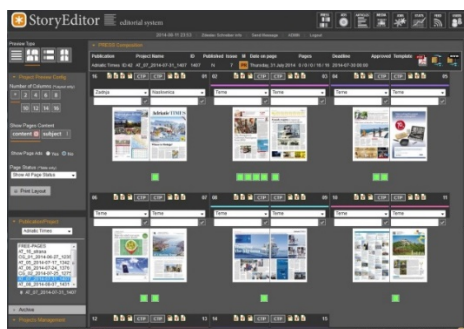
StoryEditor editorial system

2014-06-11 23:13 | Statistic | Schedule info | Send Message | Logout

Preview Tips

Project Preview Config

Number of Columns

2 3 4 5 6

10 12 14 16

Show Pages Content

content subject

Show Page Info Yes No

Page Status

Show All Page Status

Print Layout

Publication/Project

Adriatic Times

FREE-PAGES
AT_15_athens
CG_01_2014-06-27_1000
AT_05_2014-07-24_1376
CG_02_2014-05-29_1377
AT_07_2014-07-31_1407

Archive

Projects Management

PRESS Composition

Publication | Project Name | ID | Published | Issue | At | Date on page | Pages | Deadline | Approval | Template
Adriatic Times | ID:42 AT_07_2014-07-31_1407 | 1407 | 11 | 7 | | Thursday, 31 July 2014 | | 2014-07-30 00:00

CTP

Zadnja | Naslovnica | Teme | Teme | Teme | Teme

Teme | Teme | Teme | Teme | Teme | Teme

Adriatic TIMES